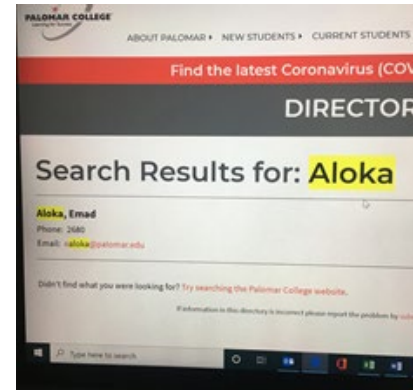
PALOMAR COLLEGE
Learning for Success

ABOUT PALOMAR ▸ NEW STUDENTS ▸ CURRENT STUDENTS

Find the latest Coronavirus (COV

DIRECTOR

Search Results for: Aloka

Aloka, Emad
Phone: 2680
Email: ealoka@palomar.edu

Didn't find what you were looking for? Try searching the Palomar College website.

If information in this directory is incorrect please report the problem by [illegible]

Type here to search